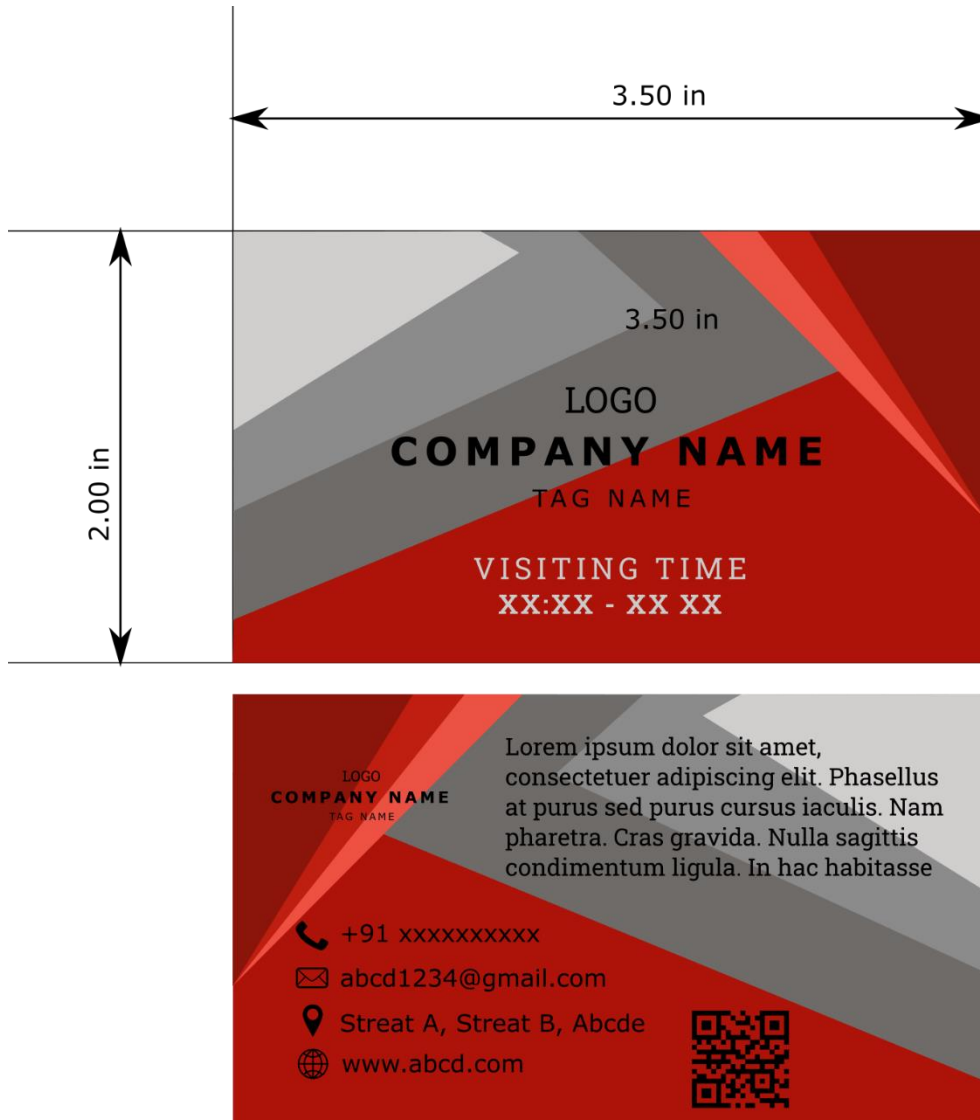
3.50 in

2.00 in

3.50 in

LOGO
COMPANY NAME
TAG NAME

VISITING TIME
XX:XX - XX XX

LOGO
COMPANY NAME
TAG NAME

Lorem ipsum dolor sit amet, consectetuer adipiscing elit. Phasellus at purus sed purus cursus iaculis. Nam pharetra. Cras gravida. Nulla sagittis condimentum ligula. In hac habitasse

+91 xxxxxxxxxx
abcd1234@gmail.com
Streat A, Streat B, Abcde
www.abcd.com